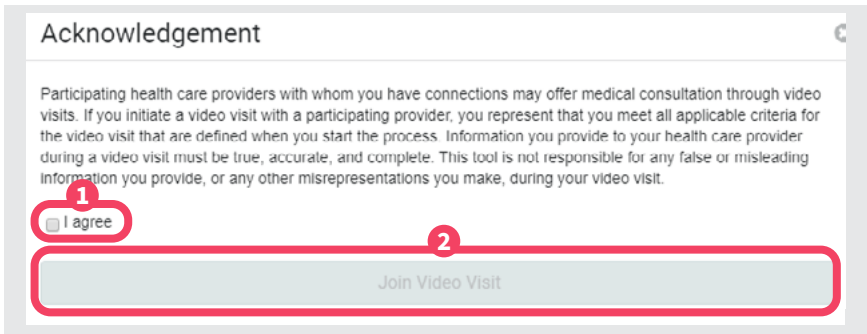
Acknowledgement

Participating health care providers with whom you have connections may offer medical consultation through video visits. If you initiate a video visit with a participating provider, you represent that you meet all applicable criteria for the video visit that are defined when you start the process. Information you provide to your health care provider during a video visit must be true, accurate, and complete. This tool is not responsible for any false or misleading information you provide, or any other misrepresentations you make, during your video visit.

1

I agree

2

Join Video Visit